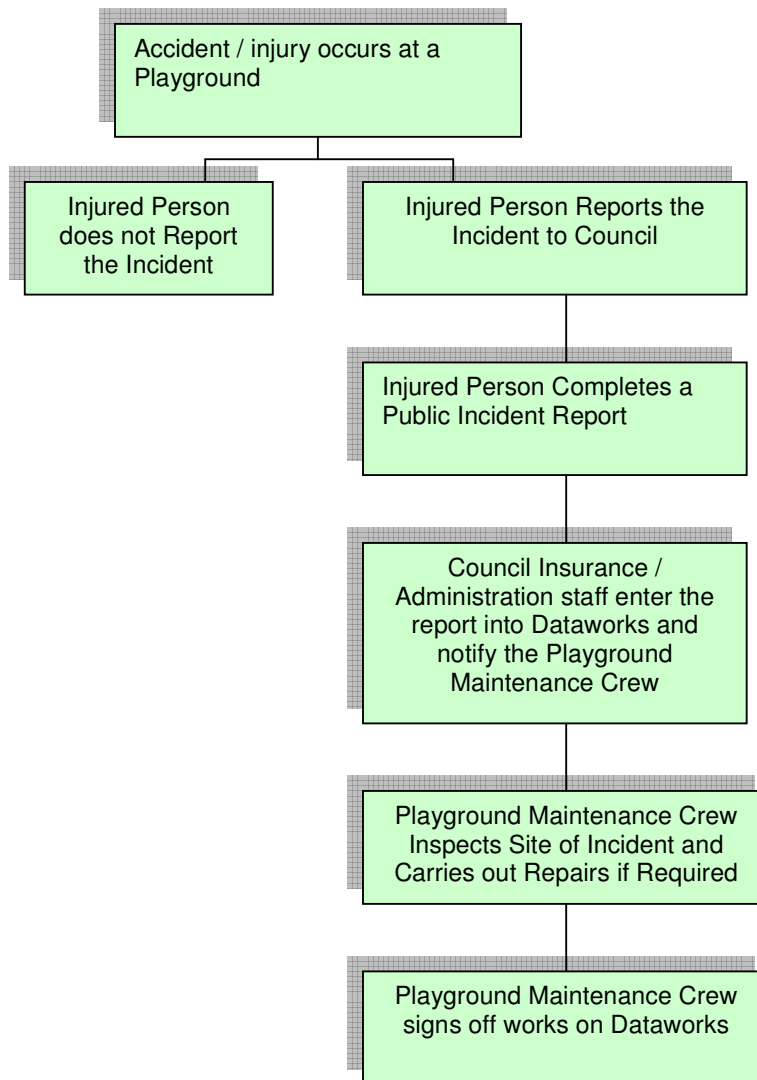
Accident / injury occurs at a Playground

Injured Person does not Report the Incident

Injured Person Reports the Incident to Council

Injured Person Completes a Public Incident Report

Council Insurance / Administration staff enter the report into Dataworks and notify the Playground Maintenance Crew

Playground Maintenance Crew Inspects Site of Incident and Carries out Repairs if Required

Playground Maintenance Crew signs off works on Dataworks